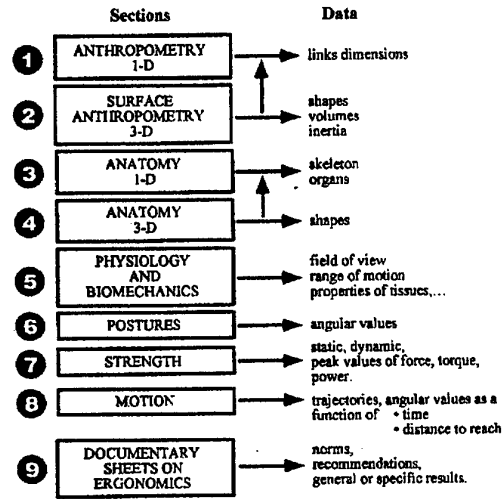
Sections

Data

1 ANTHROPOMETRY 1-D

links dimensions

2 SURFACE ANTHROPOMETRY 3-D

shapes
volumes
inertia

3 ANATOMY 1-D

skeleton
organs

4 ANATOMY 3-D

shapes

5 PHYSIOLOGY AND BIOMECHANICS

field of view
range of motion
properties of tissues,...

6 POSTURES

angular values

7 STRENGTH

static, dynamic,
peak values of force, torque, power.

8 MOTION

trajectories, angular values as a function of • time
• distance to reach

9 DOCUMENTARY SHEETS ON ERGONOMICS

norms,
recommendations,
general or specific results.